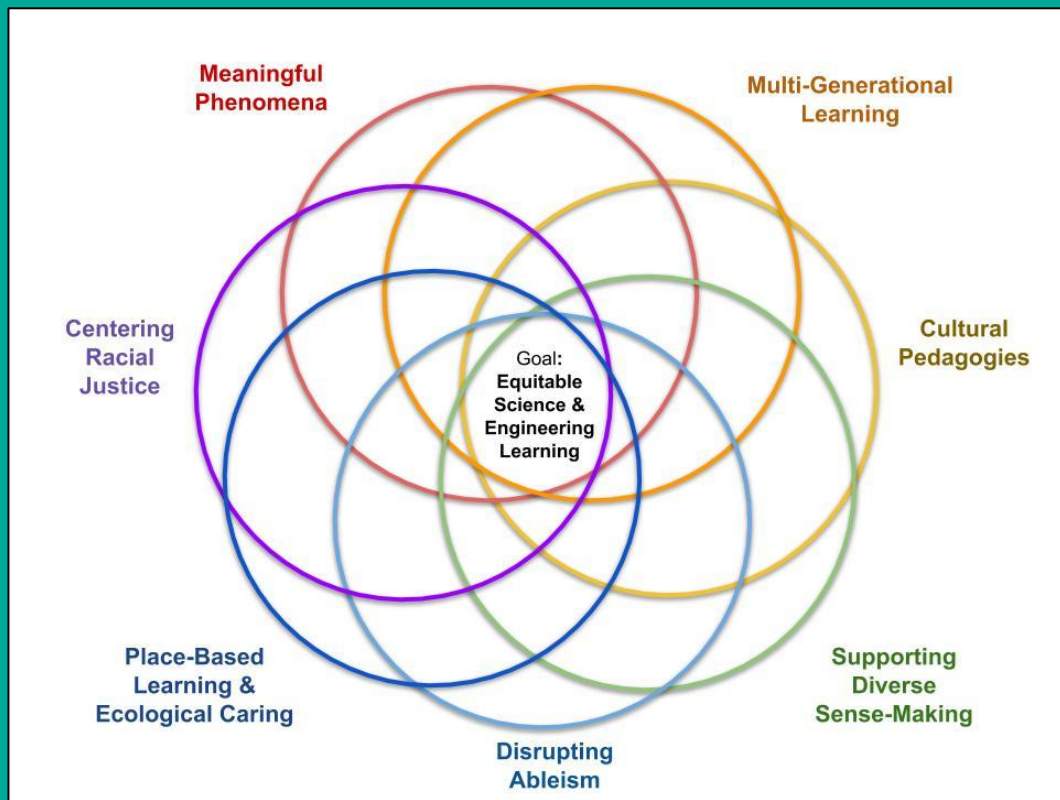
Meaningful Phenomena

Multi-Generational Learning

Centering Racial Justice

Goal: Equitable Science & Engineering Learning

Cultural Pedagogies

Place-Based Learning & Ecological Caring

Supporting Diverse Sense-Making

Disrupting Ableism